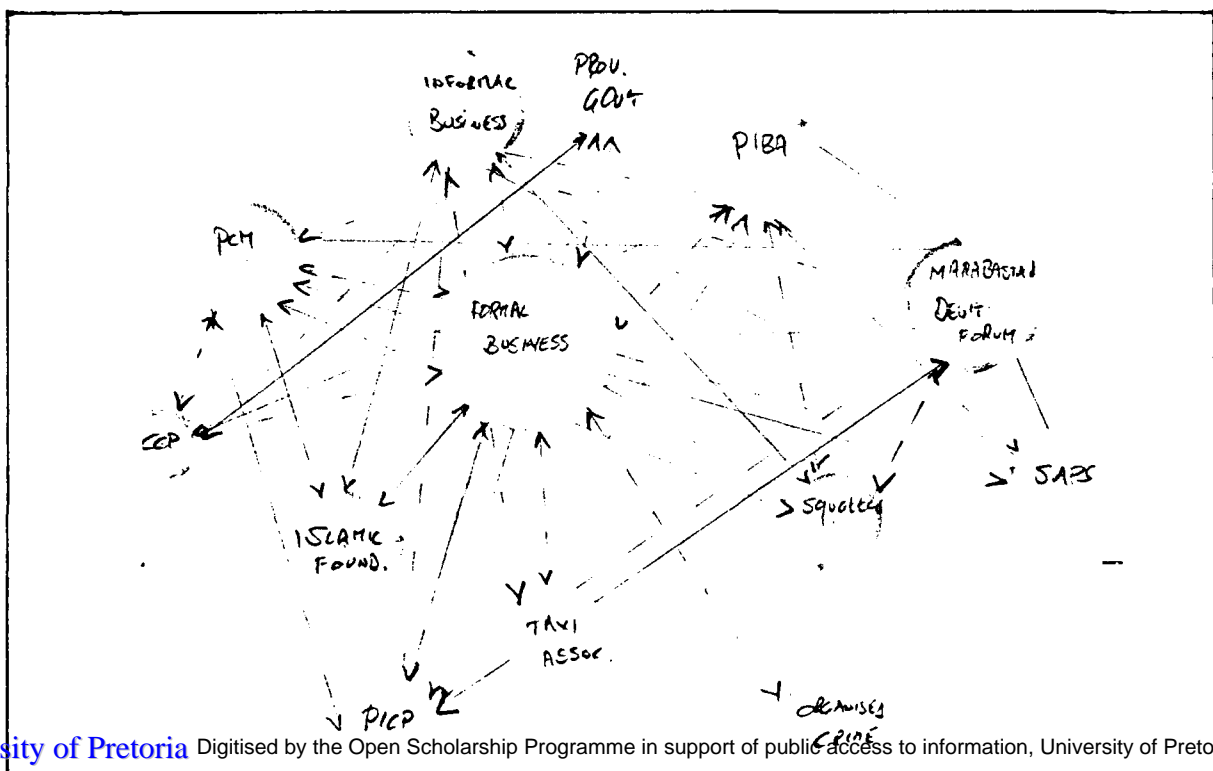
INFORMAL BUSINESS

PROV. GOVT

PIBA

PCM

FORMAL BUSINESS

MARABASTAD DEVT FORUM

CCP

SAPS

ISLAMIC FOUND.

SQUATTERS

TAXI ASSOC.

PICP

ORGANISED CRIME

sity of Pretoria Digitised by the Open Scholarship Programme in support of public access to information, University of Preto